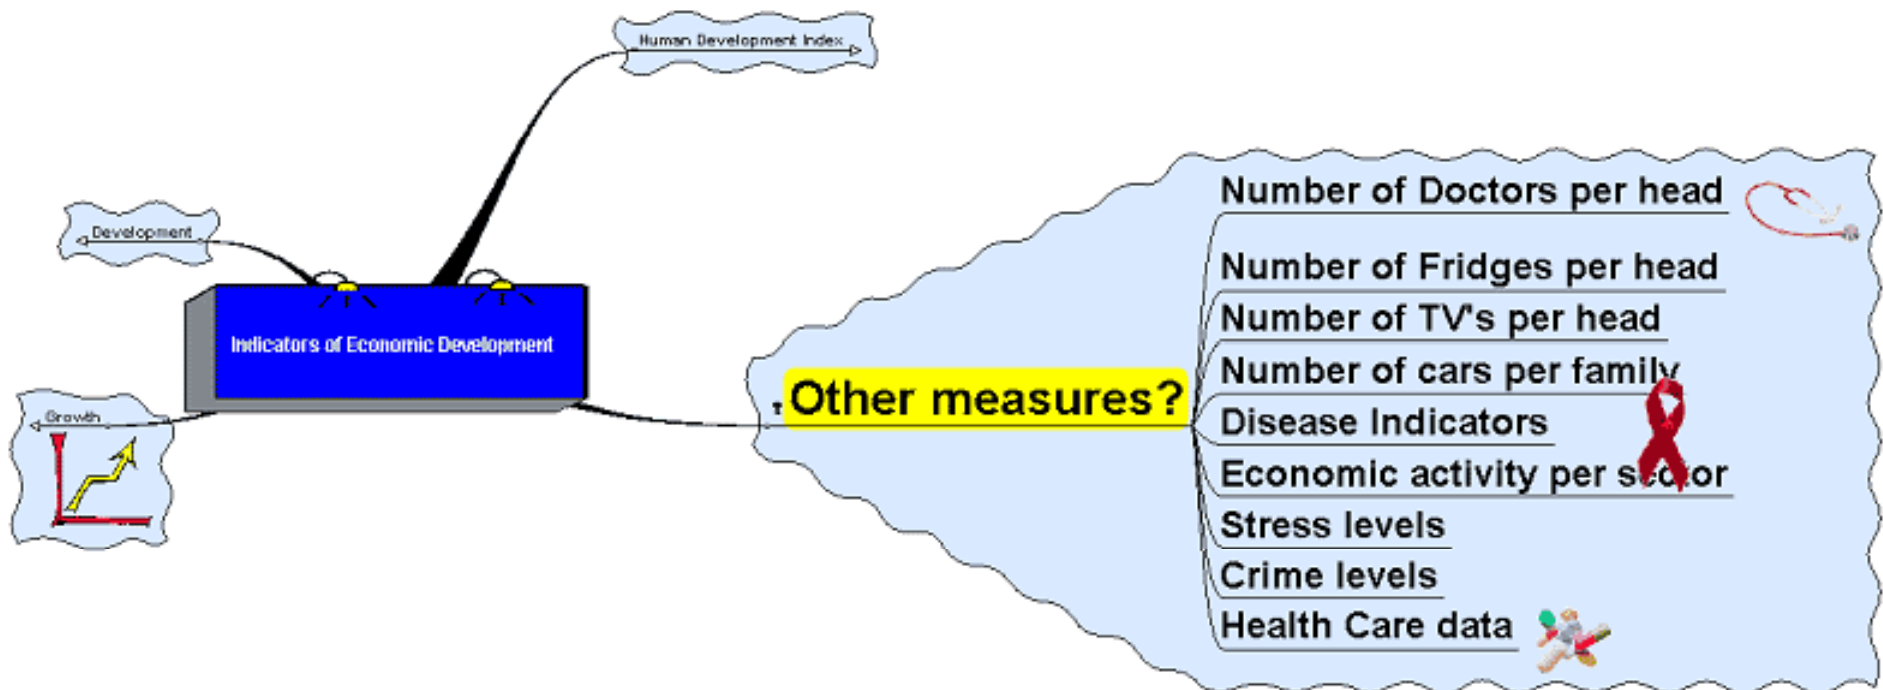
Human Development Index

Development

Indicators of Economic Development

Growth

Other measures?

Number of Doctors per head

Number of Fridges per head

Number of TV's per head

Number of cars per family

Disease Indicators

Economic activity per sector

Stress levels

Crime levels

Health Care data